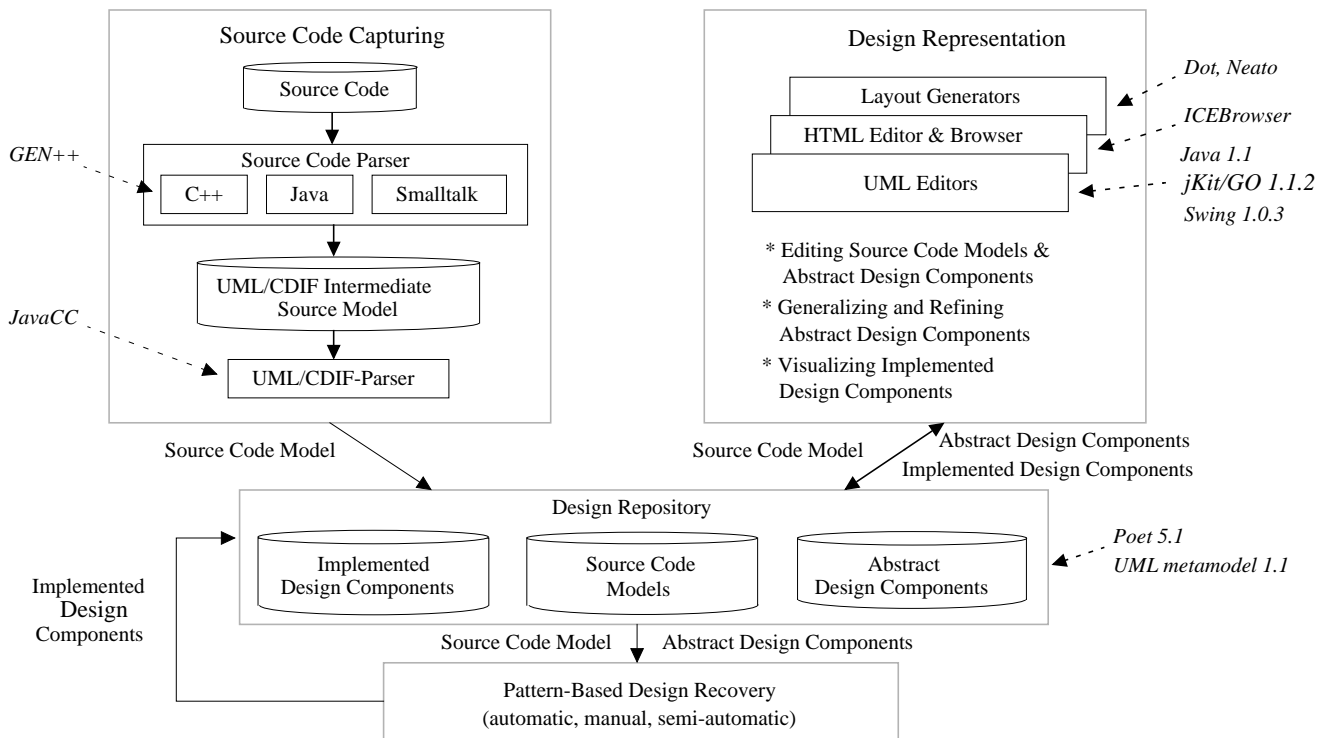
Source Code Capturing

Source Code

Source Code Parser

GEN++

C++

Java

Smalltalk

UML/CDIF Intermediate Source Model

JavaCC

UML/CDIF-Parser

Design Representation

Dot, Neato

Layout Generators

HTML Editor & Browser

ICEBrowser

UML Editors

Java 1.1

jKit/GO 1.1.2

Swing 1.0.3

* Editing Source Code Models & Abstract Design Components

* Generalizing and Refining Abstract Design Components

* Visualizing Implemented Design Components

Source Code Model

Source Code Model

Abstract Design Components

Implemented Design Components

Design Repository

Implemented Design Components

Source Code Models

Abstract Design Components

Poet 5.1

UML metamodel 1.1

Implemented Design Components

Source Code Model

Abstract Design Components

Pattern-Based Design Recovery
(automatic, manual, semi-automatic)